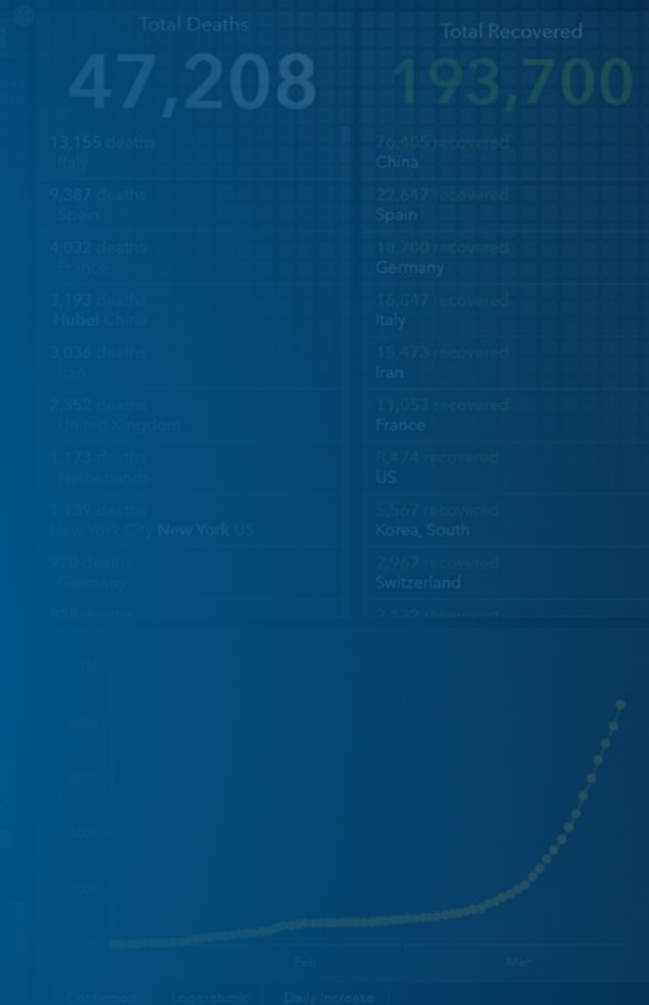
Total Deaths

47,208

Total Recovered

193,700

13,155 deaths
Italy

9,387 deaths
Spain

4,032 deaths
France

3,193 deaths
Hubei China

3,036 deaths
Iran

2,352 deaths
United Kingdom

1,173 deaths
Netherlands

1,139 deaths
New York City New York US

920 deaths
Germany

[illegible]

76,405 recovered
China

22,647 recovered
Spain

18,700 recovered
Germany

16,847 recovered
Italy

15,473 recovered
Iran

11,053 recovered
France

8,474 recovered
US

5,567 recovered
Korea, South

2,967 recovered
Switzerland

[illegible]

Feb

Mar

Confirmed

Logarithmic

Daily Increase